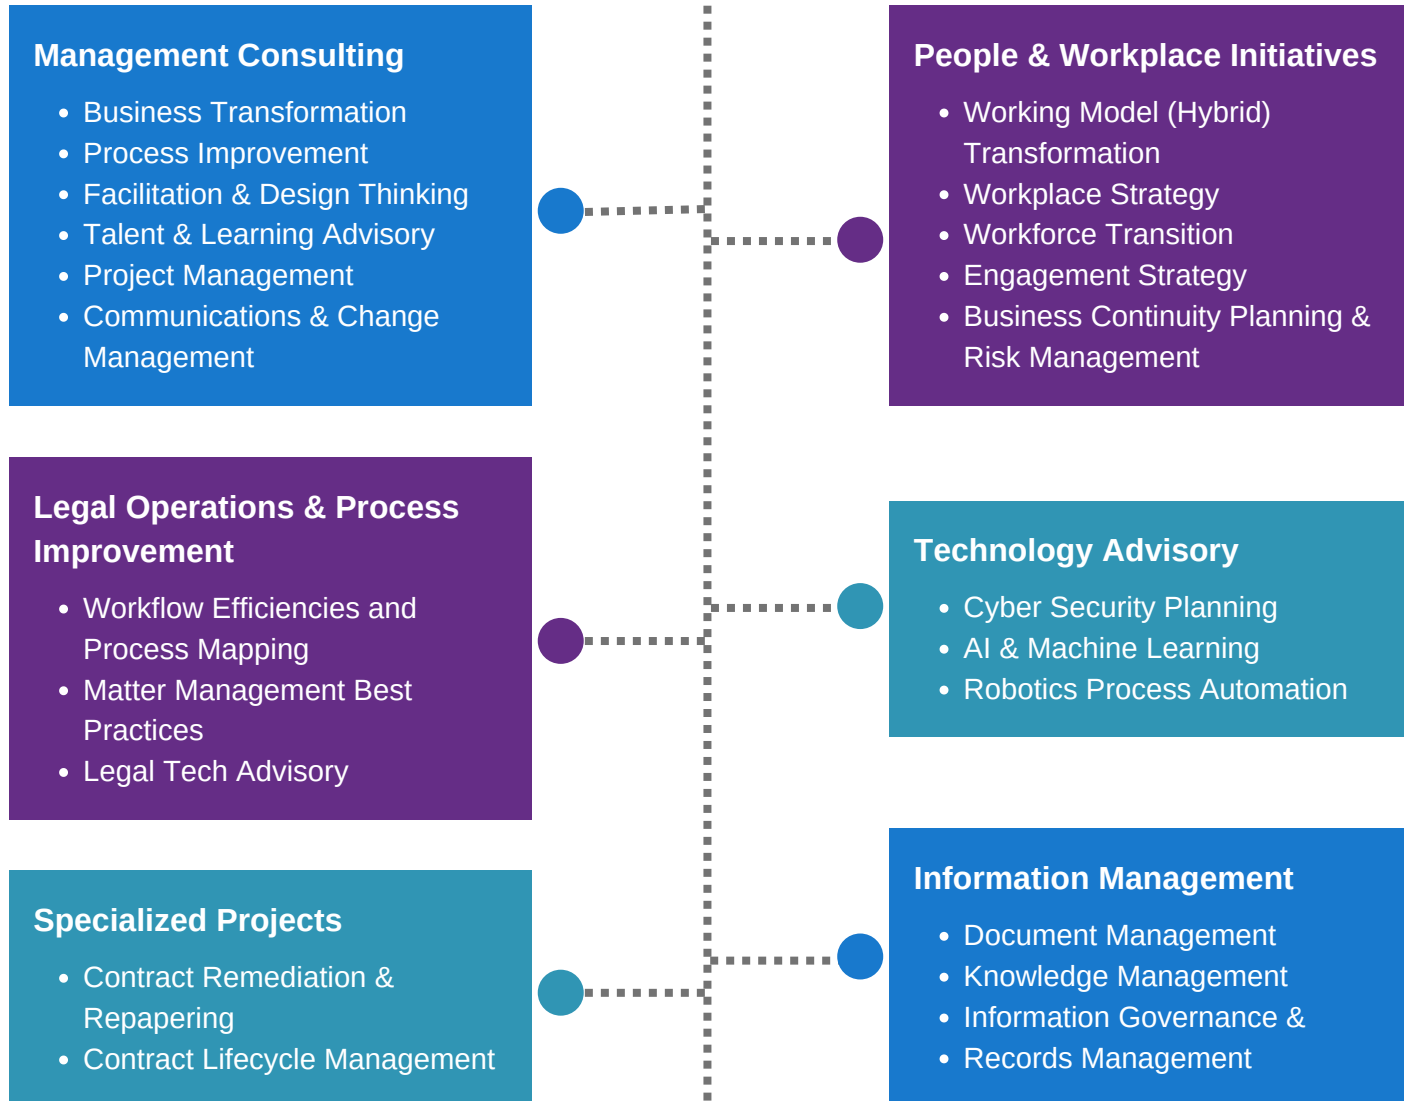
**Management Consulting**

- Business Transformation
- Process Improvement
- Facilitation & Design Thinking
- Talent & Learning Advisory
- Project Management
- Communications & Change Management

**People & Workplace Initiatives**

- Working Model (Hybrid) Transformation
- Workplace Strategy
- Workforce Transition
- Engagement Strategy
- Business Continuity Planning & Risk Management

**Legal Operations & Process Improvement**

- Workflow Efficiencies and Process Mapping
- Matter Management Best Practices
- Legal Tech Advisory

**Technology Advisory**

- Cyber Security Planning
- AI & Machine Learning
- Robotics Process Automation

**Specialized Projects**

- Contract Remediation & Repapering
- Contract Lifecycle Management

**Information Management**

- Document Management
- Knowledge Management
- Information Governance &
- Records Management